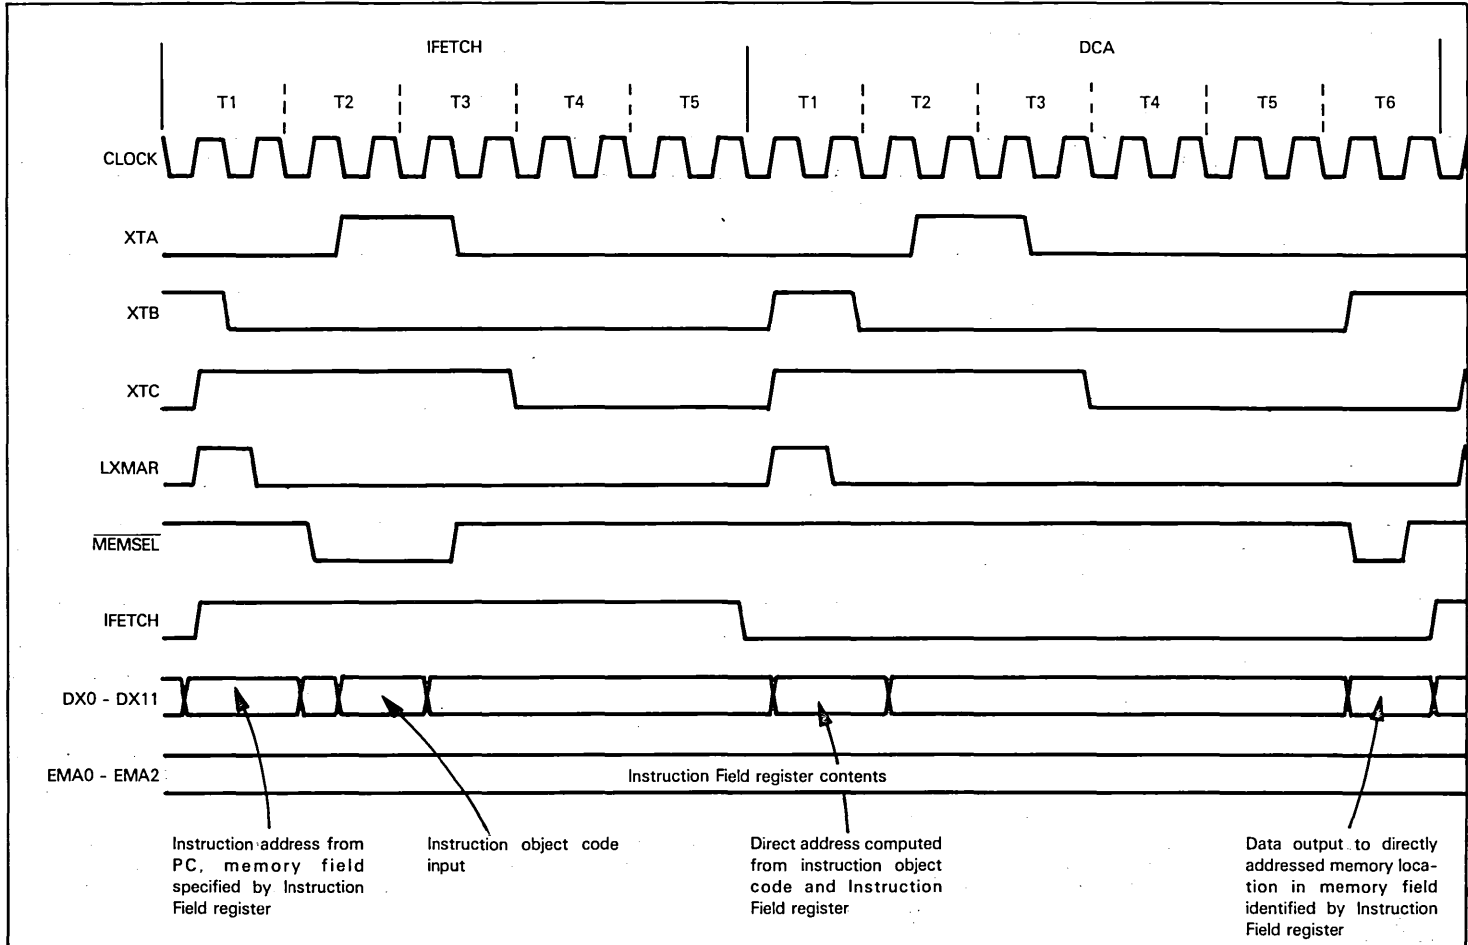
IFETCH

DCA

T1 T2 T3 T4 T5

T1 T2 T3 T4 T5 T6

CLOCK

XTA

XTB

XTC

LXMAR

$\overline{MEMSEL}$

IFETCH

DX0 - DX11

EMA0 - EMA2

Instruction Field register contents

Instruction address from PC, memory field specified by Instruction Field register

Instruction object code input

Direct address computed from instruction object code and Instruction Field register

Data output to directly addressed memory location in memory field identified by Instruction Field register